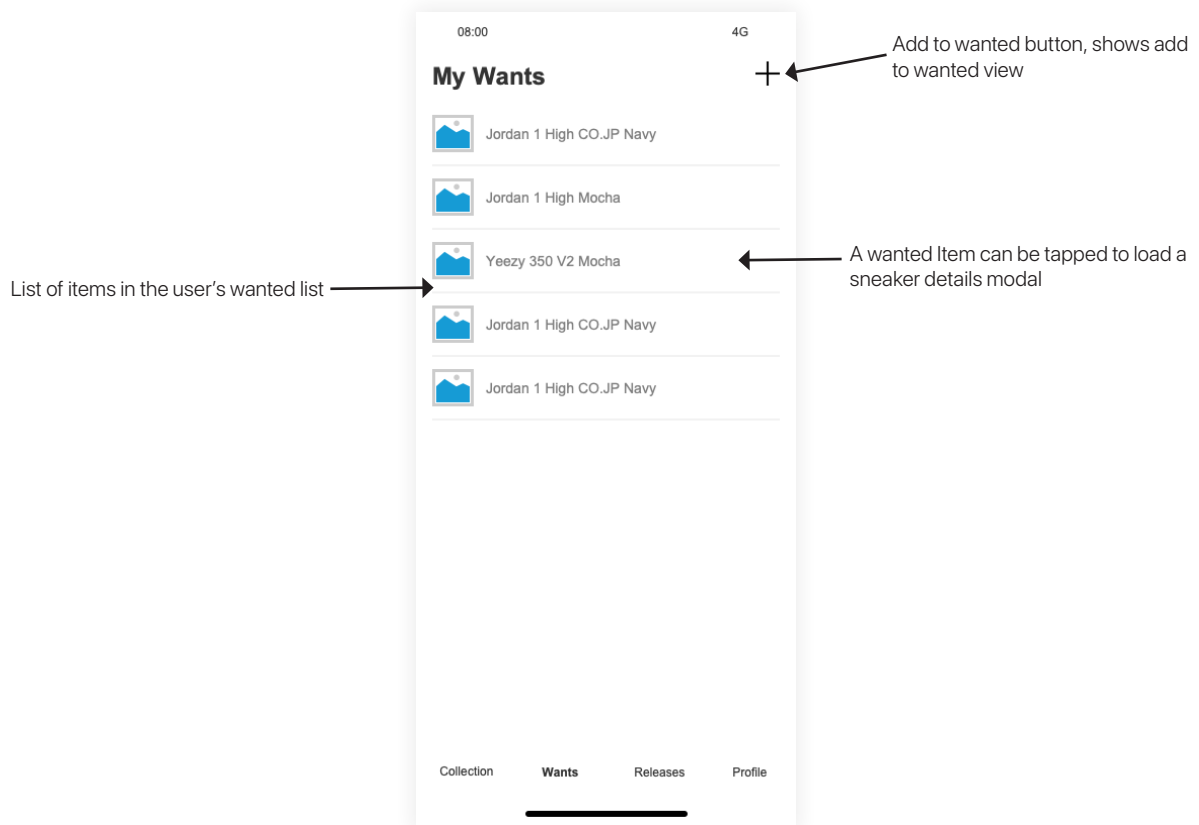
08:00

4G

My Wants

+

Add to wanted button, shows add to wanted view

Jordan 1 High CO.JP Navy

Jordan 1 High Mocha

Yeezy 350 V2 Mocha

A wanted Item can be tapped to load a sneaker details modal

List of items in the user's wanted list

Jordan 1 High CO.JP Navy

Jordan 1 High CO.JP Navy

Collection

Wants

Releases

Profile